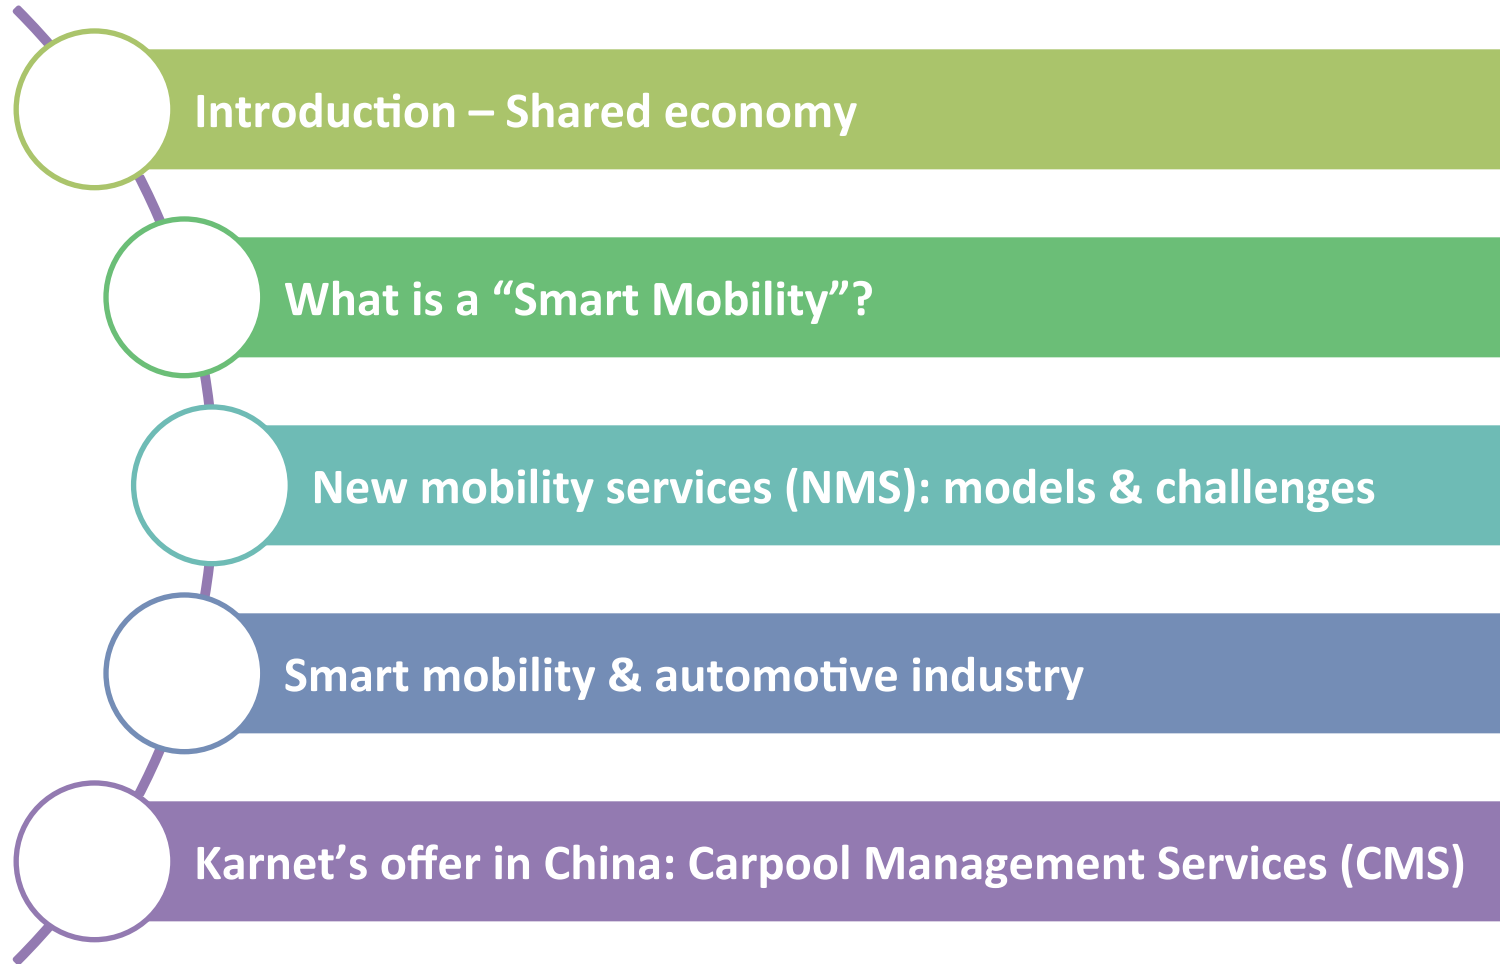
Introduction – Shared economy

What is a “Smart Mobility”?

New mobility services (NMS): models & challenges

Smart mobility & automotive industry

Karnet’s offer in China: Carpool Management Services (CMS)